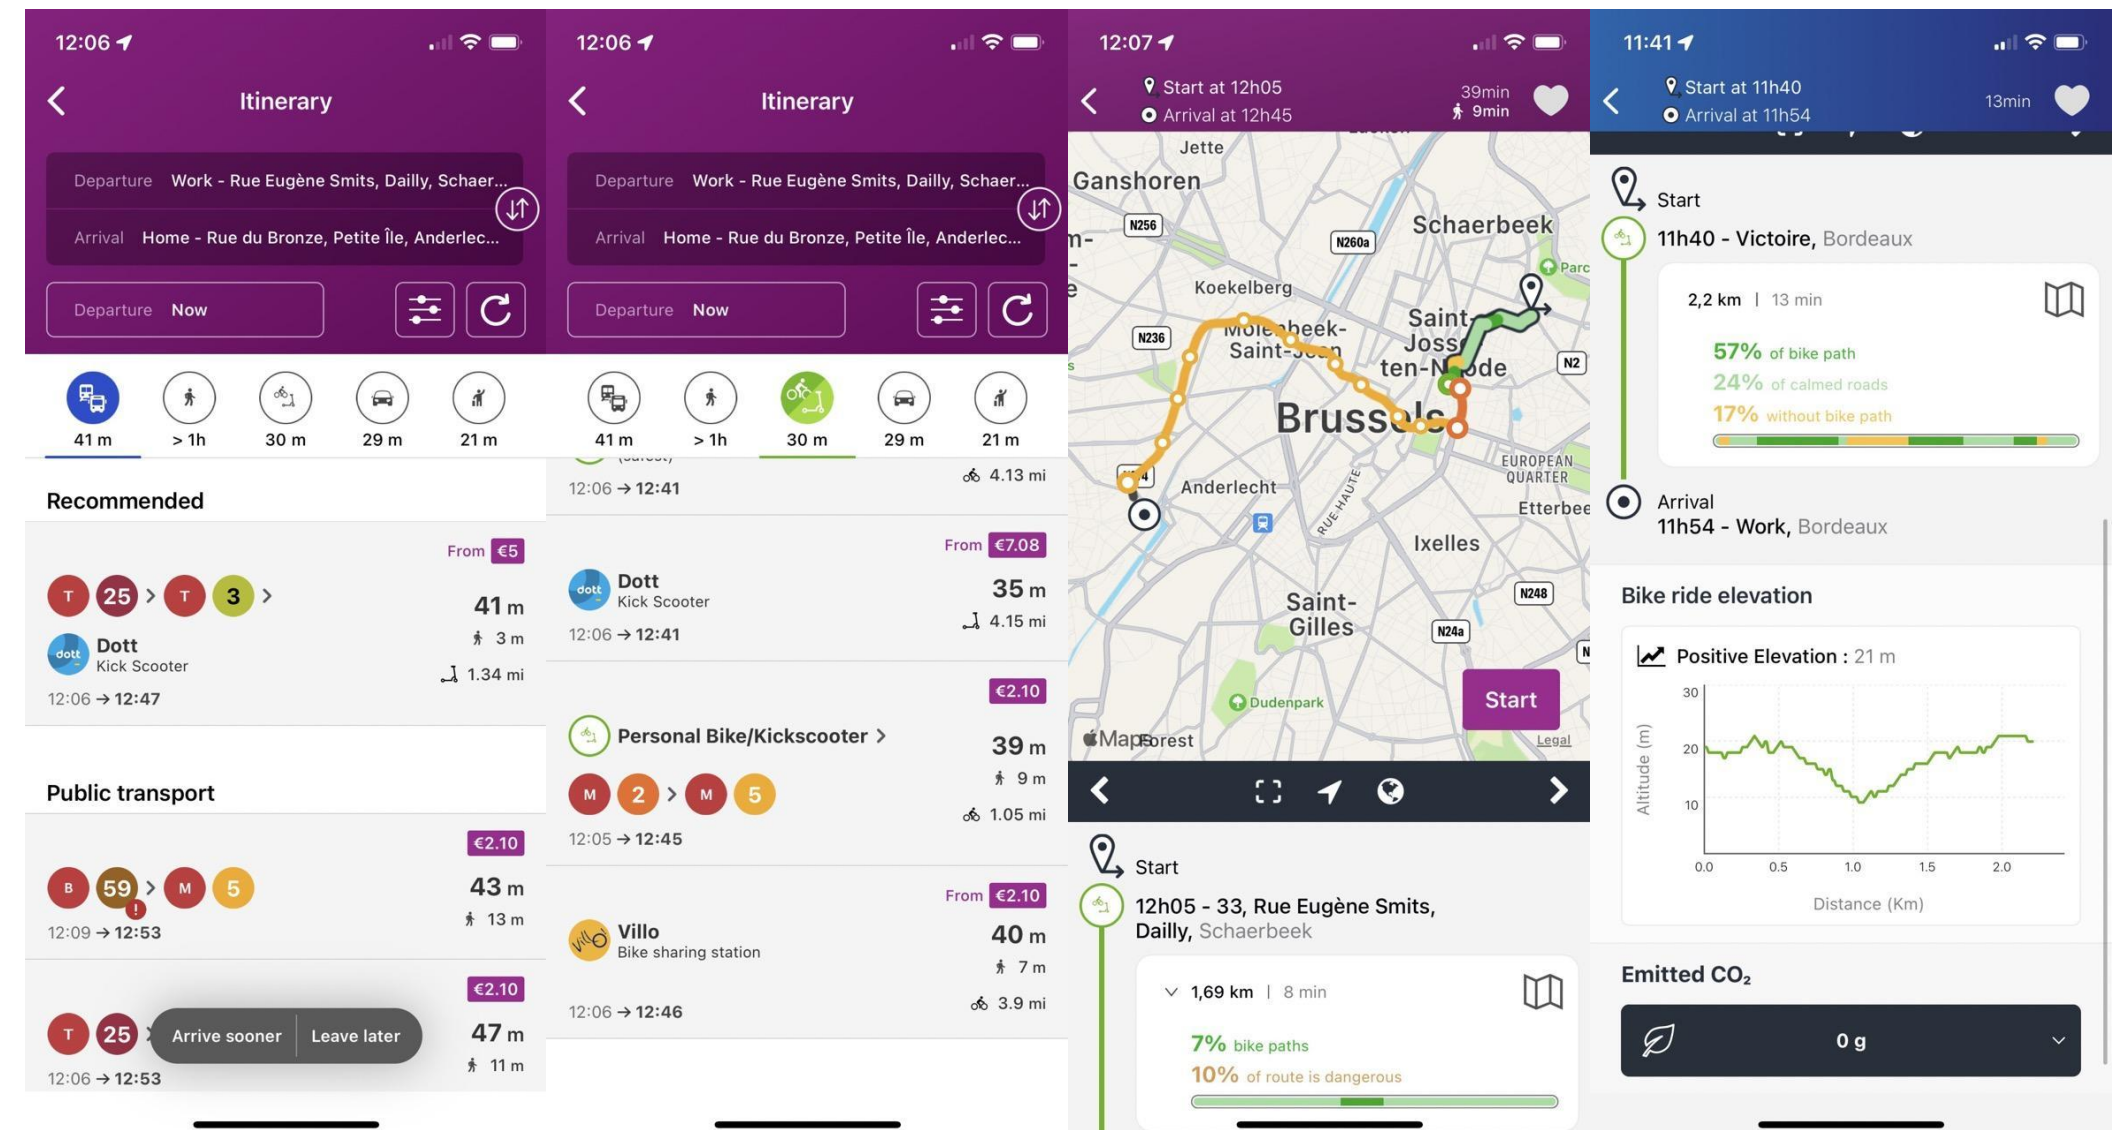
12:06

Itinerary

Departure Work - Rue Eugène Smits, Dailly, Schaer...
Arrival Home - Rue du Bronze, Petite Île, Anderlec...

Departure Now

41 m
> 1h
30 m
29 m
21 m

Recommended

From €5
T 25 > T 3 >
41 m
3 m
Dott
Kick Scooter
1.34 mi
12:06 → 12:47

Public transport

€2.10
B 59 > M 5
43 m
13 m
12:09 → 12:53

€2.10
T 25
Arrive sooner | Leave later
47 m
11 m
12:06 → 12:53

12:06

Itinerary

Departure Work - Rue Eugène Smits, Dailly, Schaer...
Arrival Home - Rue du Bronze, Petite Île, Anderlec...

Departure Now

41 m
> 1h
30 m
29 m
21 m

4.13 mi
12:06 → 12:41

From €7.08
Dott
Kick Scooter
35 m
4.15 mi
12:06 → 12:41

€2.10
Personal Bike/Kickscooter >
39 m
M 2 > M 5
9 m
1.05 mi
12:05 → 12:45

From €2.10
Villo
Bike sharing station
40 m
7 m
3.9 mi
12:06 → 12:46

12:07

Start at 12h05
Arrival at 12h45
39min
9min

Jette
Ganshoren
N256
N260a
Schaerbeek
Parc
Koekelberg
N236
Molenbeek-Saint-Jean
Saint-Josse-ten-Noode
N2
Brussels
EUROPEAN QUARTER
Anderlecht
RUE HAUTE
Etterbee
Ixelles
N248
Saint-Gilles
N24a
Dudenpark
Start
Maps
Forest
Legal

Start
12h05 - 33, Rue Eugène Smits, Dailly, Schaerbeek
1,69 km | 8 min
7% bike paths
10% of route is dangerous

11:41

Start at 11h40
Arrival at 11h54
13min

Start
11h40 - Victoire, Bordeaux
2,2 km | 13 min
57% of bike path
24% of calmed roads
17% without bike path

Arrival
11h54 - Work, Bordeaux

Bike ride elevation

Positive Elevation : 21 m
30
20
10
Altitude (m)
0.0
0.5
1.0
1.5
2.0
Distance (Km)

Emitted $CO_2$
0 g